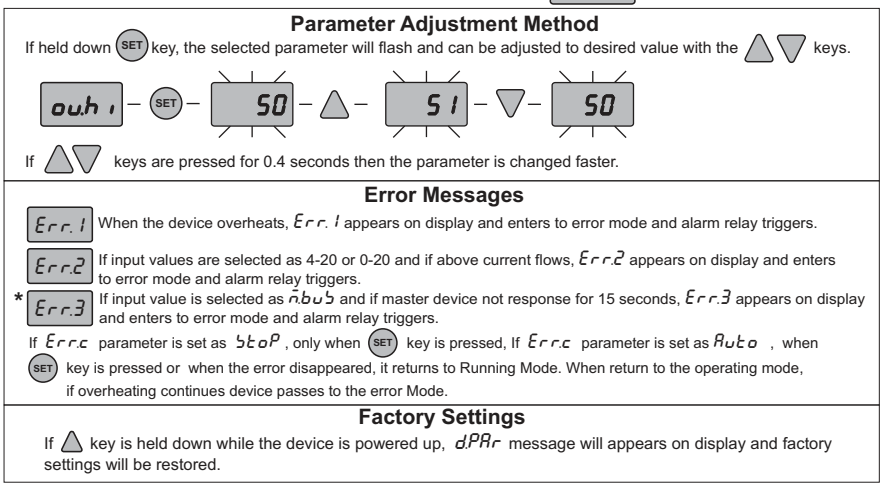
**Parameter Adjustment Method**

If held down SET key, the selected parameter will flash and can be adjusted to desired value with the keys.

ou.h i – SET – 50 – – 51 – – 50

If keys are pressed for 0.4 seconds then the parameter is changed faster.

**Error Messages**

Err. 1 When the device overheats, Err. 1 appears on display and enters to error mode and alarm relay triggers.

Err.2 If input values are selected as 4-20 or 0-20 and if above current flows, Err.2 appears on display and enters to error mode and alarm relay triggers.

* Err.3 If input value is selected as n.bus and if master device not response for 15 seconds, Err.3 appears on display and enters to error mode and alarm relay triggers.

If Err.c parameter is set as StoP , only when SET key is pressed, If Err.c parameter is set as Auto , when SET key is pressed or when the error disappeared, it returns to Running Mode. When return to the operating mode, if overheating continues device passes to the error Mode.

**Factory Settings**

If key is held down while the device is powered up, d.PAr message will appears on display and factory settings will be restored.